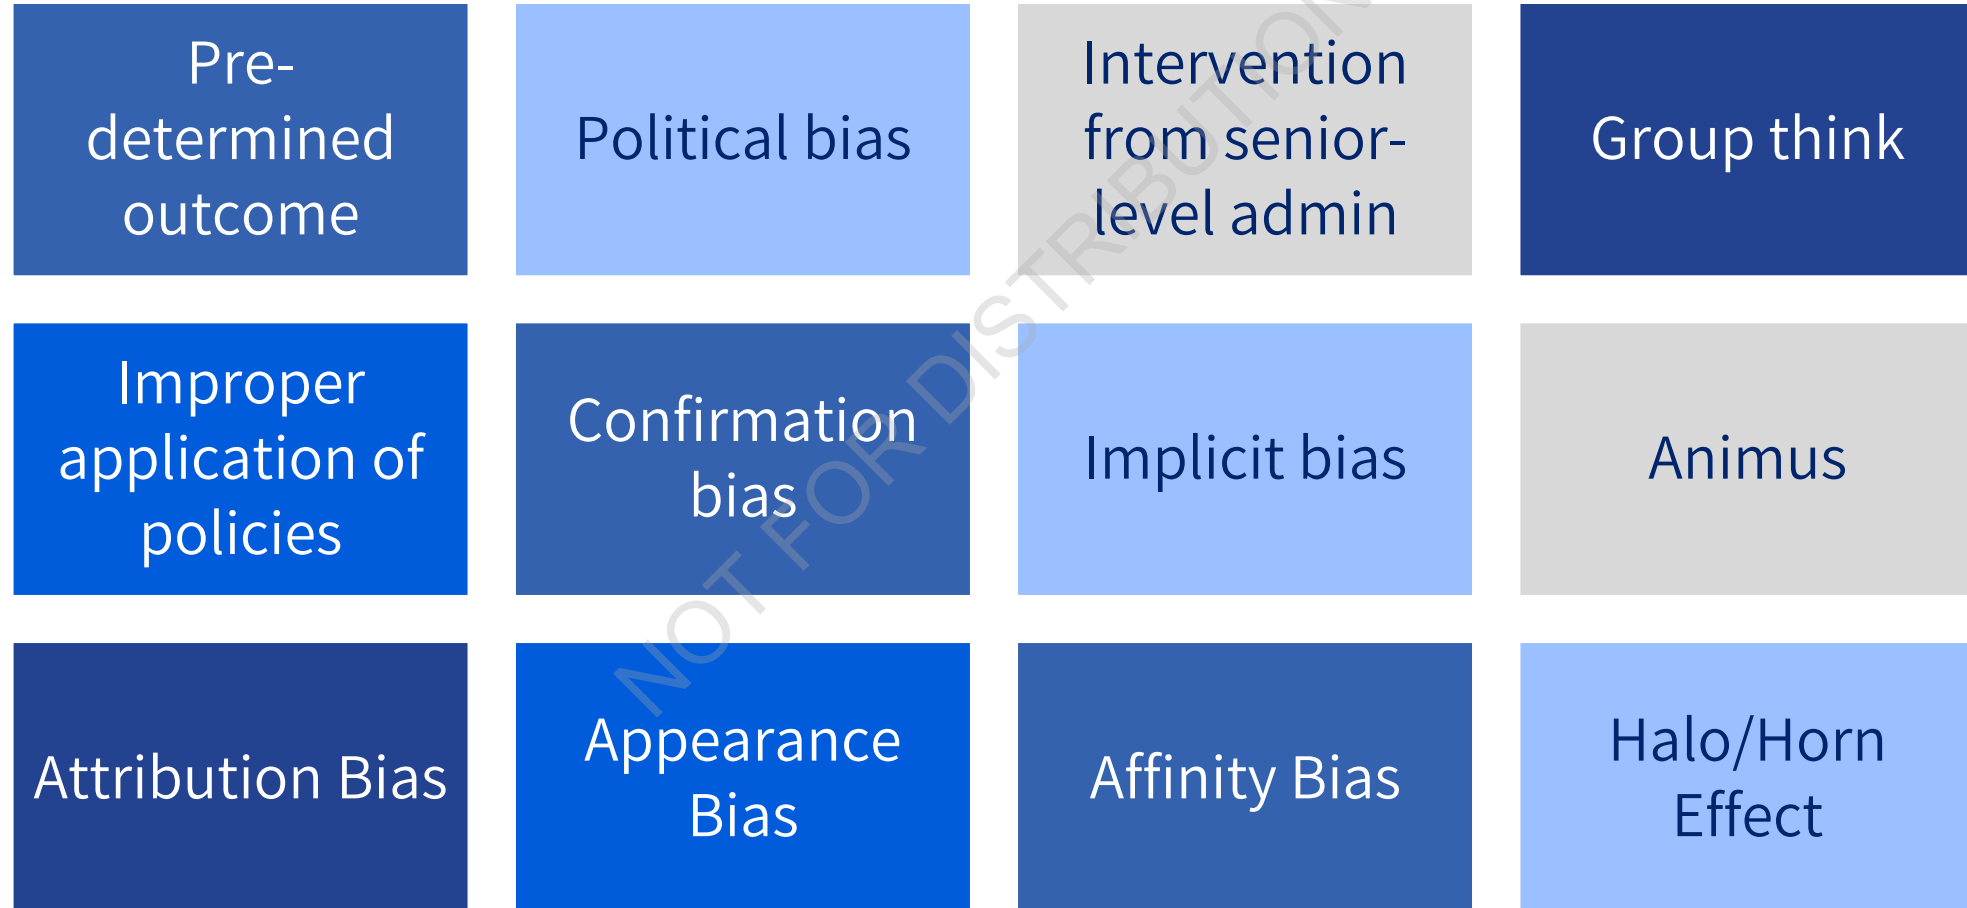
Pre-determined outcome

Political bias

Intervention from senior-level admin

Group think

Improper application of policies

Confirmation bias

Implicit bias

Animus

Attribution Bias

Appearance Bias

Affinity Bias

Halo/Horn Effect

NOT FOR DISTRIBUTION